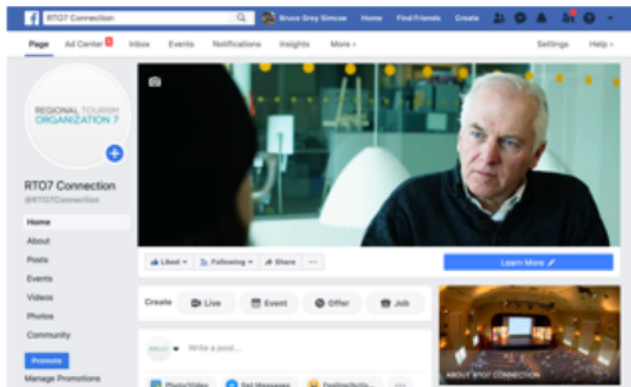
RTO7 Connection

Bruce Grey Simcoe Home Find Friends Create

Page Ad Center Inbox Events Notifications Insights More ▾ Settings Help ▾

REGIONAL TOURISM ORGANIZATION 7

RTO7 Connection
@RTO7Connection

Home
About
Posts
Events
Videos
Photos
Community

Promote
Manage Promotions

Liked ▾ Following ▾ Share ···

Learn More

Create Live Event Offer Job

Write a post...

Photo/Video Get Messages Feeling/Activ... ···

ABOUT RTO7 CONNECTION